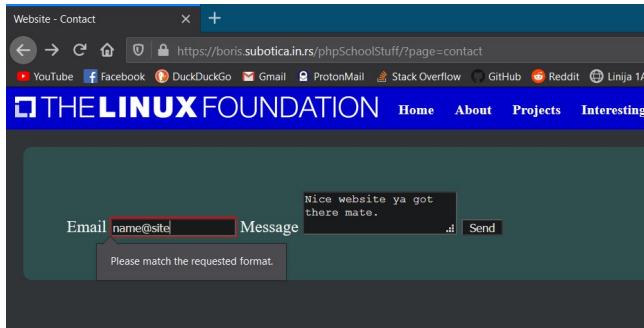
Website - Contact ×

https://boris.subotica.in.rs/phpSchoolStuff/?page=contact

YouTube Facebook DuckDuckGo Gmail ProtonMail Stack Overflow GitHub Reddit Linija 1A

THE LINUX FOUNDATION Home About Projects Interesting

Email name@site Message Nice website ya got there mate. Send

Please match the requested format.